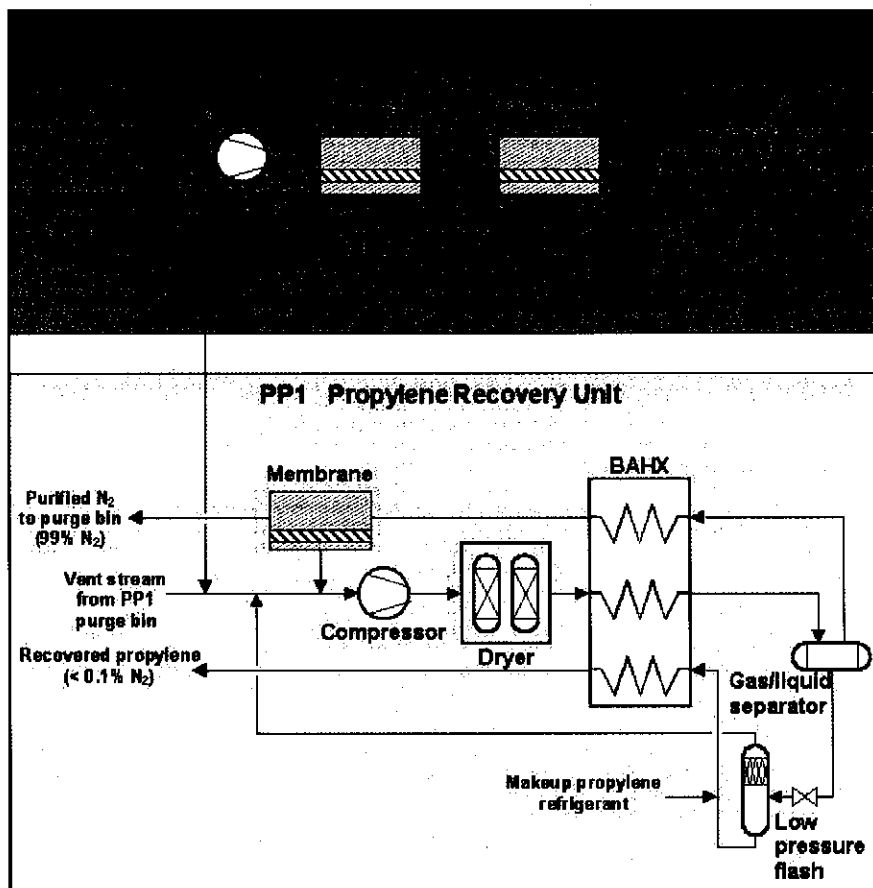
PP1 Propylene Recovery Unit

Membrane

BAHX

Purified $N_2$ to purge bin (99% $N_2$)

Vent stream from PP1 purge bin

Compressor

Dryer

Recovered propylene (< 0.1% $N_2$)

Gas/liquid separator

Makeup propylene refrigerant

Low pressure flash